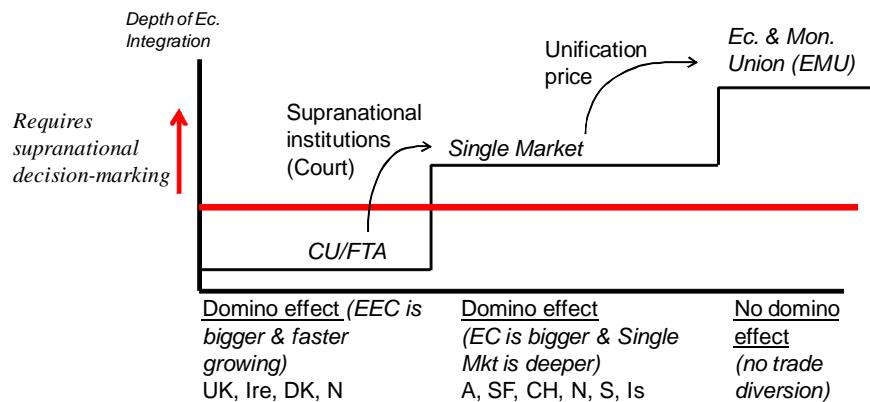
Depth of Ec. Integration

Requires supranational decision-marking

Supranational institutions (Court)

CU/FTA

Single Market

Unification price

Ec. & Mon. Union (EMU)

Domino effect (EEC is bigger & faster growing)
UK, Ire, DK, N

Domino effect (EC is bigger & Single Mkt is deeper)
A, SF, CH, N, S, Is

No domino effect (no trade diversion)